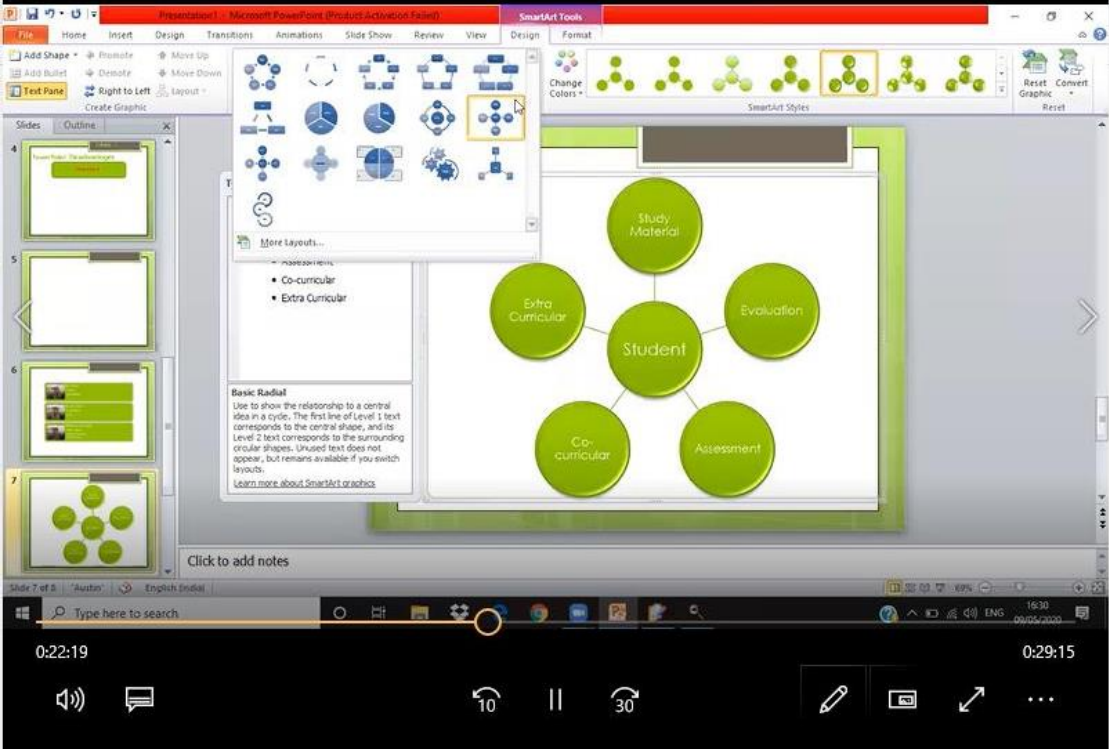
Presentation1 - Microsoft PowerPoint (Product Activation Failed)

SmartArt Tools

File Home Insert Design Transitions Animations Slide Show Review View Design Format

Add Shape Promote Move Up
Add Bullet Demote Move Down
Text Pane Right to Left Layout
Create Graphic

Change Colors

SmartArt Styles

Reset Graphic Convert
Reset

Slides Outline

More Layouts...

Assessment
• Co-curricular
• Extra Curricular

Basic Radial
Use to show the relationship to a central idea in a cycle. The first line of Level 1 text corresponds to the central shape, and its Level 2 text corresponds to the surrounding circular shapes. Unused text does not appear, but remains available if you switch layouts.
Learn more about SmartArt graphics

Study Material

Extra Curricular

Evaluation

Student

Co-curricular

Assessment

Click to add notes

Slide 7 of 8 "Austin" English (India) 69%

Type here to search

ENG 16:30 09/05/2020

0:22:19

0:29:15

10

30